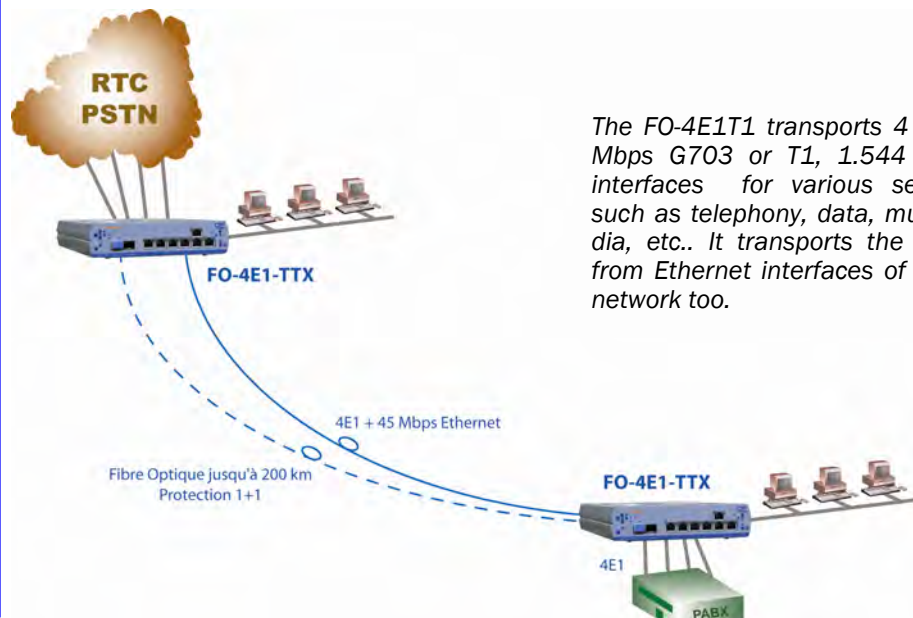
RTC
PSTN

The FO-4E1T1 transports 4 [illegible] Mbps G703 or T1, 1.544 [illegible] interfaces for various se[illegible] such as telephony, data, mu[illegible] dia, etc.. It transports the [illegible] from Ethernet interfaces of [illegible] network too.

FO-4E1-TTX

4E1 + 45 Mbps Ethernet

Fibre Optique jusqu'à 200 km
Protection 1+1

FO-4E1-TTX

4E1

PABX